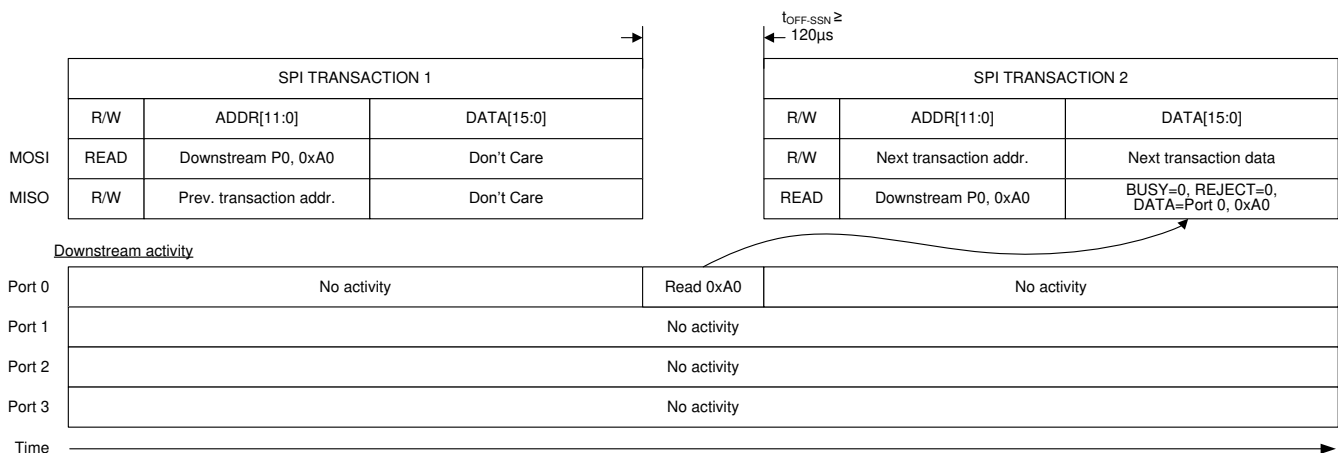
$t_{OFF\text{-}SSN} \geq$ 120µs

| | SPI TRANSACTION 1 | |
|---|---|---|
| R/W | ADDR[11:0] | DATA[15:0] |
| MOSI READ | Downstream P0, 0xA0 | Don't Care |
| MISO R/W | Prev. transaction addr. | Don't Care |

| | SPI TRANSACTION 2 | |
|---|---|---|
| R/W | ADDR[11:0] | DATA[15:0] |
| R/W | Next transaction addr. | Next transaction data |
| READ | Downstream P0, 0xA0 | BUSY=0, REJECT=0, DATA=Port 0, 0xA0 |

Downstream activity

| | | | |
|---|---|---|---|
| Port 0 | No activity | Read 0xA0 | No activity |
| Port 1 | No activity | | |
| Port 2 | No activity | | |
| Port 3 | No activity | | |

Time